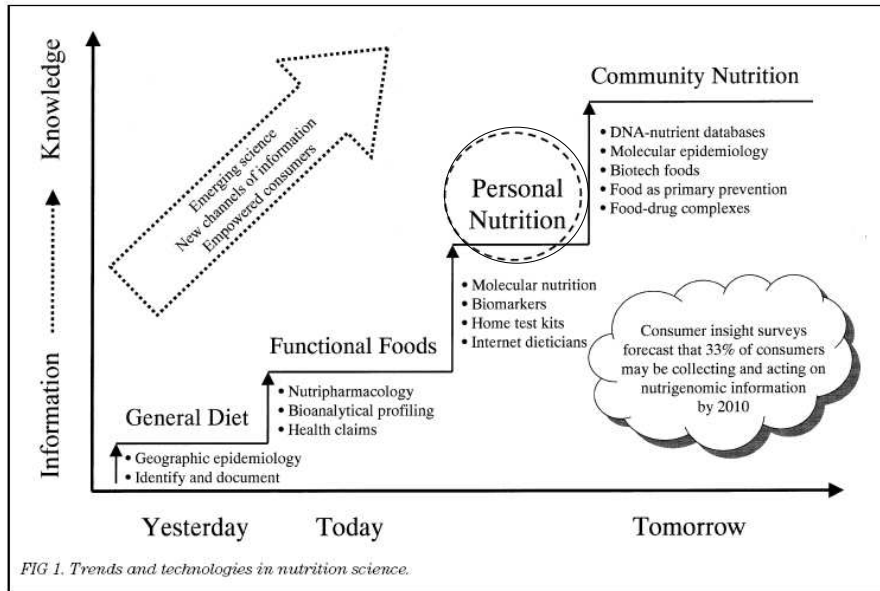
Knowledge

Information

Emerging science
New channels of information
Empowered consumers

Community Nutrition

• DNA-nutrient databases
• Molecular epidemiology
• Biotech foods
• Food as primary prevention
• Food-drug complexes

Personal Nutrition

• Molecular nutrition
• Biomarkers
• Home test kits
• Internet dieticians

Functional Foods

• Nutripharmacology
• Bioanalytical profiling
• Health claims

General Diet

• Geographic epidemiology
• Identify and document

Consumer insight surveys forecast that 33% of consumers may be collecting and acting on nutrigenomic information by 2010

Yesterday Today Tomorrow

FIG 1. Trends and technologies in nutrition science.